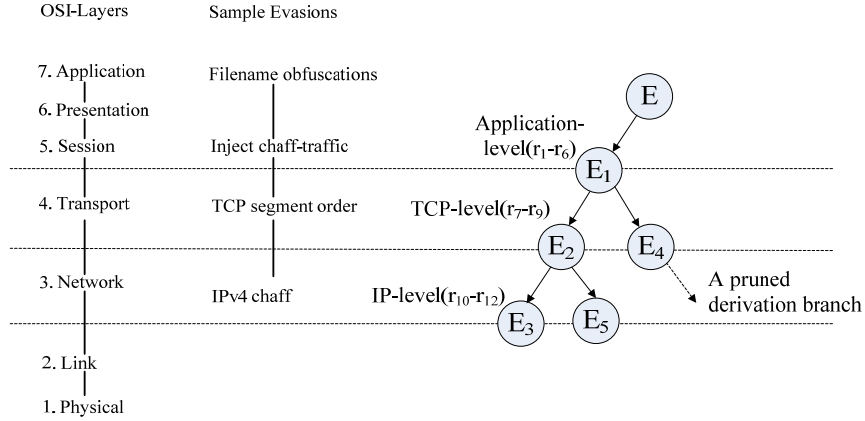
OSI-Layers

Sample Evasions

7. Application

6. Presentation

5. Session

4. Transport

3. Network

2. Link

1. Physical

Filename obfuscations

Inject chaff-traffic

TCP segment order

IPv4 chaff

E

Application-level($r_1$-$r_6$)

$E_1$

TCP-level($r_7$-$r_9$)

$E_2$

$E_4$

IP-level($r_{10}$-$r_{12}$)

A pruned derivation branch

$E_3$

$E_5$